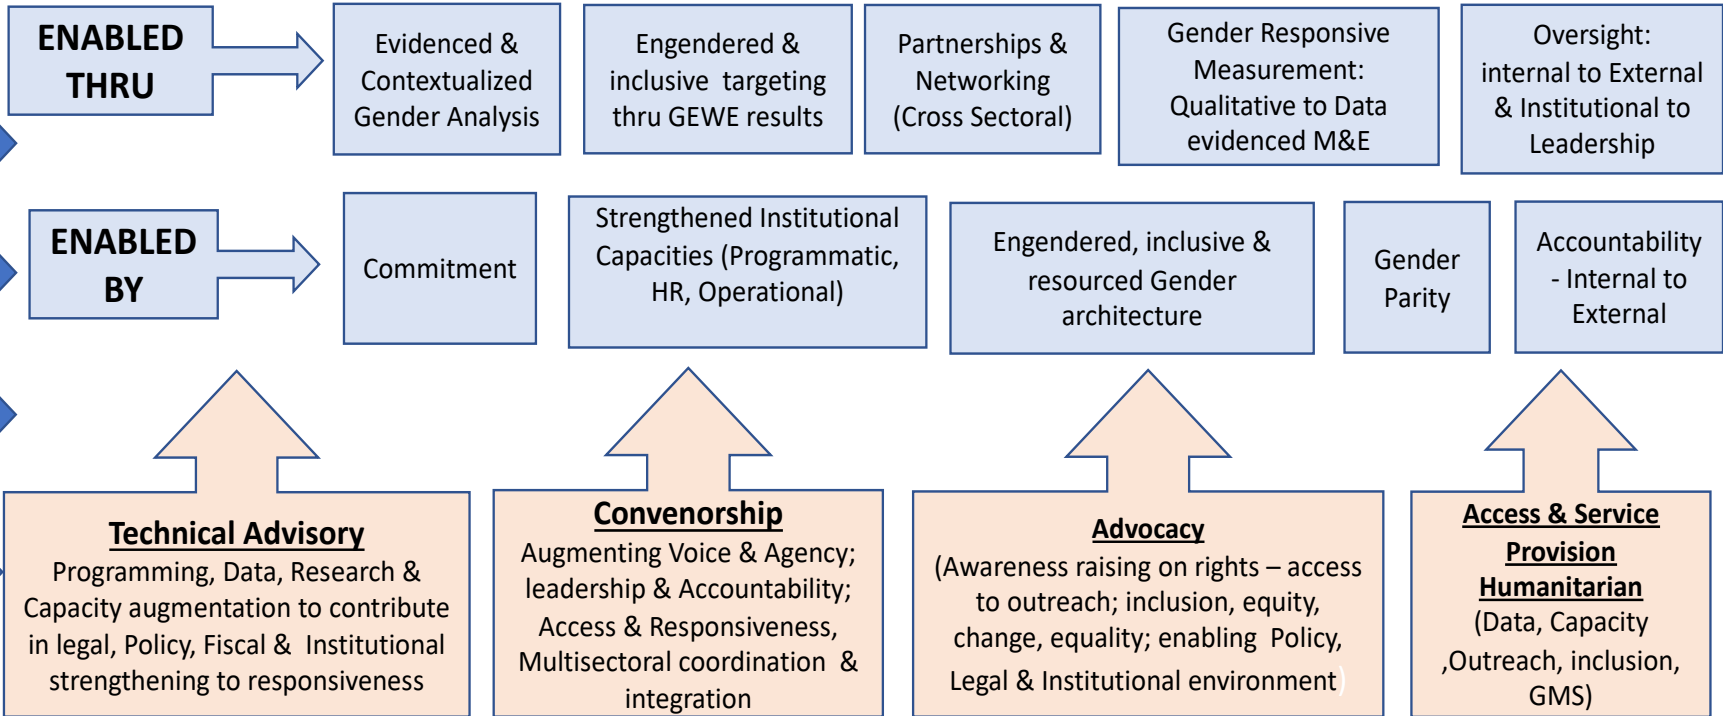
ENABLED THRU

Evidenced & Contextualized Gender Analysis

Engendered & inclusive targeting thru GEWE results

Partnerships & Networking (Cross Sectoral)

Gender Responsive Measurement: Qualitative to Data evidenced M&E

Oversight: internal to External & Institutional to Leadership

ENABLED BY

Commitment

Strengthened Institutional Capacities (Programmatic, HR, Operational)

Engendered, inclusive & resourced Gender architecture

Gender Parity

Accountability - Internal to External

Technical Advisory
Programming, Data, Research & Capacity augmentation to contribute in legal, Policy, Fiscal & Institutional strengthening to responsiveness

Convenorship
Augmenting Voice & Agency; leadership & Accountability; Access & Responsiveness, Multisectoral coordination & integration

Advocacy
(Awareness raising on rights – access to outreach; inclusion, equity, change, equality; enabling Policy, Legal & Institutional environment)

Access & Service Provision Humanitarian
(Data, Capacity ,Outreach, inclusion, GMS)